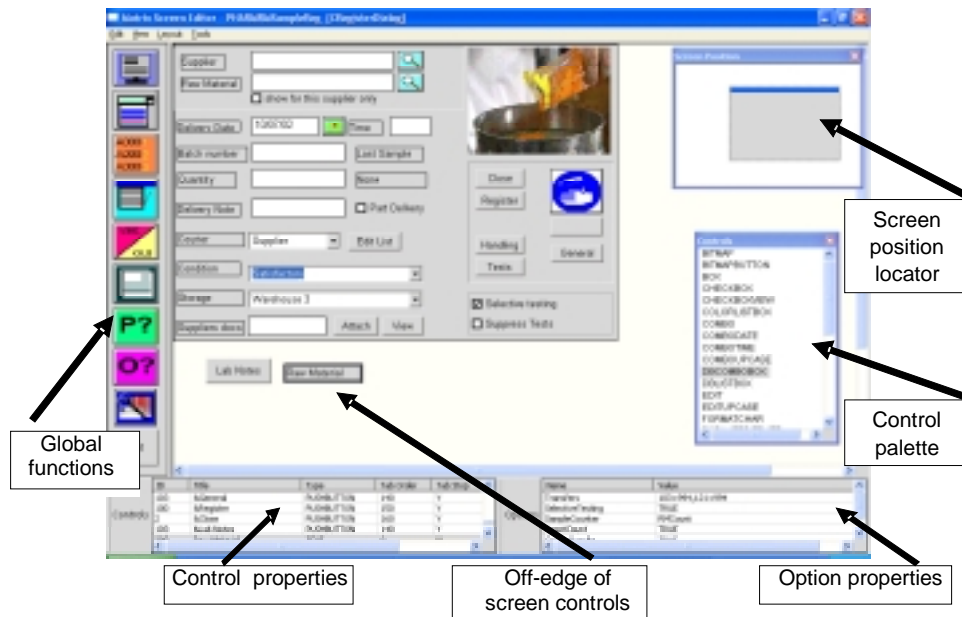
Matrix Screen Editor - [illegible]

Edit View Layout Tools

Supplier
Raw Material
show for this supplier only
Delivery Date 10/01/02 Time
Batch number Last Sample
Quantity None
Delivery Note Part Delivery
Courier Supplier Edit List
Condition Satisfactory
Storage Warehouse 3
Suppliers docs Attach View

Close
Register
Handling
Tests
General

Selective testing
Suppress Tests

Lab Notes
Raw Material

Screen Position

Controls
BITMAP
BITMAPBUTTON
BOX
CHECKBOX
CHECKBOXVIEW
COLOURLISTBOX
COMBO
COMBODATE
COMBOTIME
COMBOUPCASE
DBCOMBOBOX
DDLISTBOX
EDIT
EDITUPCASE
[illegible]

P?
O?

Controls

| ID | Title | Type | Tab Order | Tab Stop |
|---|---|---|---|---|
| 400 | &General | PUSHBUTTON | 140 | Y |
| 400 | &Register | PUSHBUTTON | 100 | Y |
| | &Close | PUSHBUTTON | 100 | Y |
| 400 | &Lab Notes | PUSHBUTTON | 140 | Y |

| Name | Value |
|---|---|
| Transfers | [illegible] |
| SelectiveTesting | TRUE |
| SampleCounter | RHCount |
| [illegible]Count | TRUE |

Screen position locator

Control palette

Global functions

Control properties

Off-edge of screen controls

Option properties